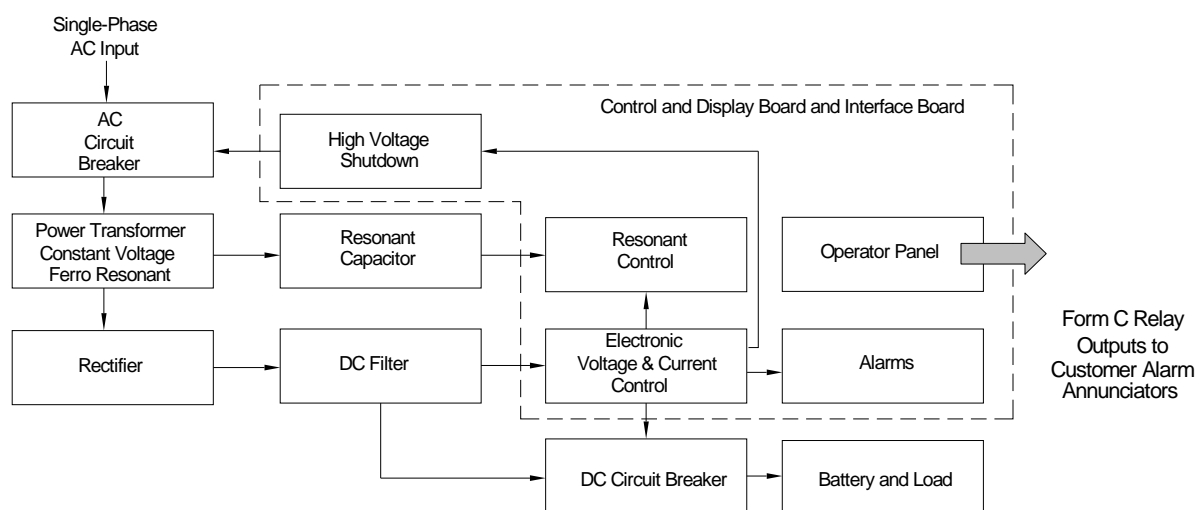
Single-Phase AC Input

Control and Display Board and Interface Board

AC Circuit Breaker

High Voltage Shutdown

Power Transformer Constant Voltage Ferro Resonant

Resonant Capacitor

Resonant Control

Operator Panel

Rectifier

DC Filter

Electronic Voltage & Current Control

Alarms

Form C Relay Outputs to Customer Alarm Annunciators

DC Circuit Breaker

Battery and Load